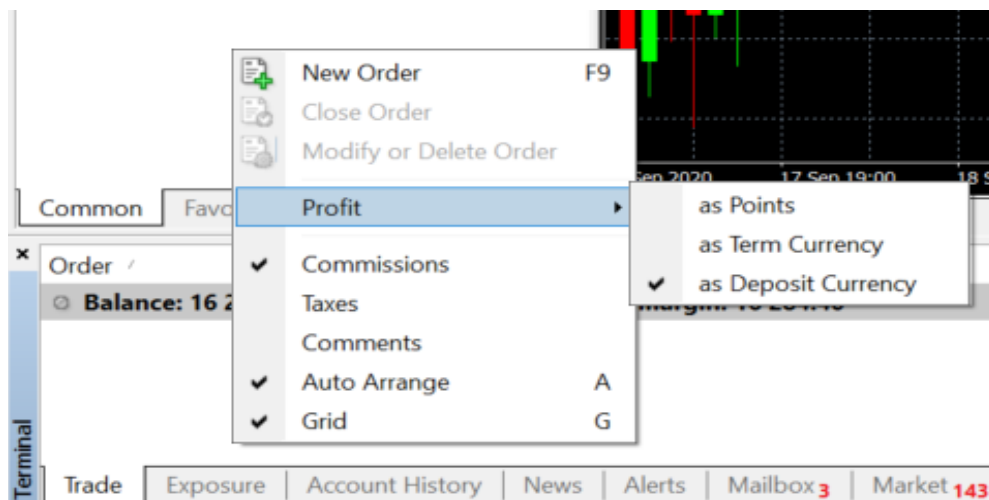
New Order F9
Close Order
Modify or Delete Order
Profit
as Points
as Term Currency
as Deposit Currency
Commissions
Taxes
Comments
Auto Arrange A
Grid G

Sep 2020 17 Sep 19:00 18 S

Common Favo

Order

Balance: 16 2

Margin: 16 204.40

Terminal

Trade | Exposure | Account History | News | Alerts | Mailbox 3 | Market 143